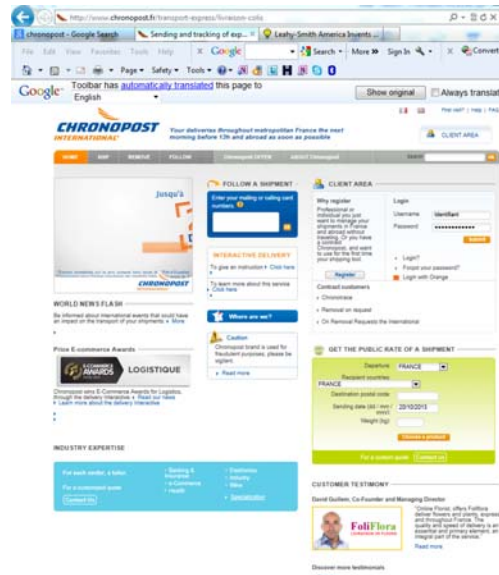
http://www.chronopost.fr/transport-express/livraison-colis

chronopost - Google Search
Sending and tracking of exp...
Leahy-Smith America Invents ...

File Edit View Favorites Tools Help
Google
Search • More » Sign In
Convert

Page • Safety • Tools •

Google Toolbar has automatically translated this page to English
Show original
Always translat

CHRONOPOST INTERNATIONAL
Your deliveries throughout metropolitan France the next morning before 13h and abroad as soon as possible

CLIENT AREA

HOME
REMOVE
FOLLOW
Chronopost OFFER
ABOUT Chronopost

jusqu'à

CHRONOPOST

FOLLOW A SHIPMENT
Enter your mailing or calling card numbers

INTERACTIVE DELIVERY
To give an instruction > Click here
To learn more about this service > Click here

Where are we?

Caution
Chronopost brand is used for fraudulent purposes, please be vigilant.
> Read more

CLIENT AREA
Why register
Professional or individual you just want to manage your shipments in France and abroad without traveling. Or you have a contract Chronopost, and want to use for the first time your shipping tool.
Register

Login
Username
Identifiant
Password
Submit
Login?
Forgot your password?
Login with Orange

Contract customers
Chronotrace
Removal on request
On Removal Requests the International

WORLD NEWS FLASH
Be informed about international events that could have an impact on the transport of your shipments > More

Prize E-commerce Awards
E-COMMERCE AWARDS LOGISTIQUE
Chronopost wins E-Commerce Awards for Logistics, through the delivery interactive > Read our news
> Learn more about the delivery interactive

GET THE PUBLIC RATE OF A SHIPMENT
Departure
FRANCE
Recipient countries
FRANCE
Destination postal code
Sending date (dd / mm / yyyy)
20/10/2013
Weight (kg)
Choose a product
For a custom quote
Contact us

INDUSTRY EXPERTISE
For each sender, a tailor
For a customized quote
Contact Us
Banking & Insurance
e-Commerce
Health
Electronics
Industry
Wine
Specialization

CUSTOMER TESTIMONY
David Guillem, Co-Founder and Managing Director
FoliFlora
"Online Florist, offers FoliFlora deliver flowers and plants, express and throughout France. The quality and speed of delivery is an essential and primary element, an integral part of the service.
Read more

Discover more testimonials